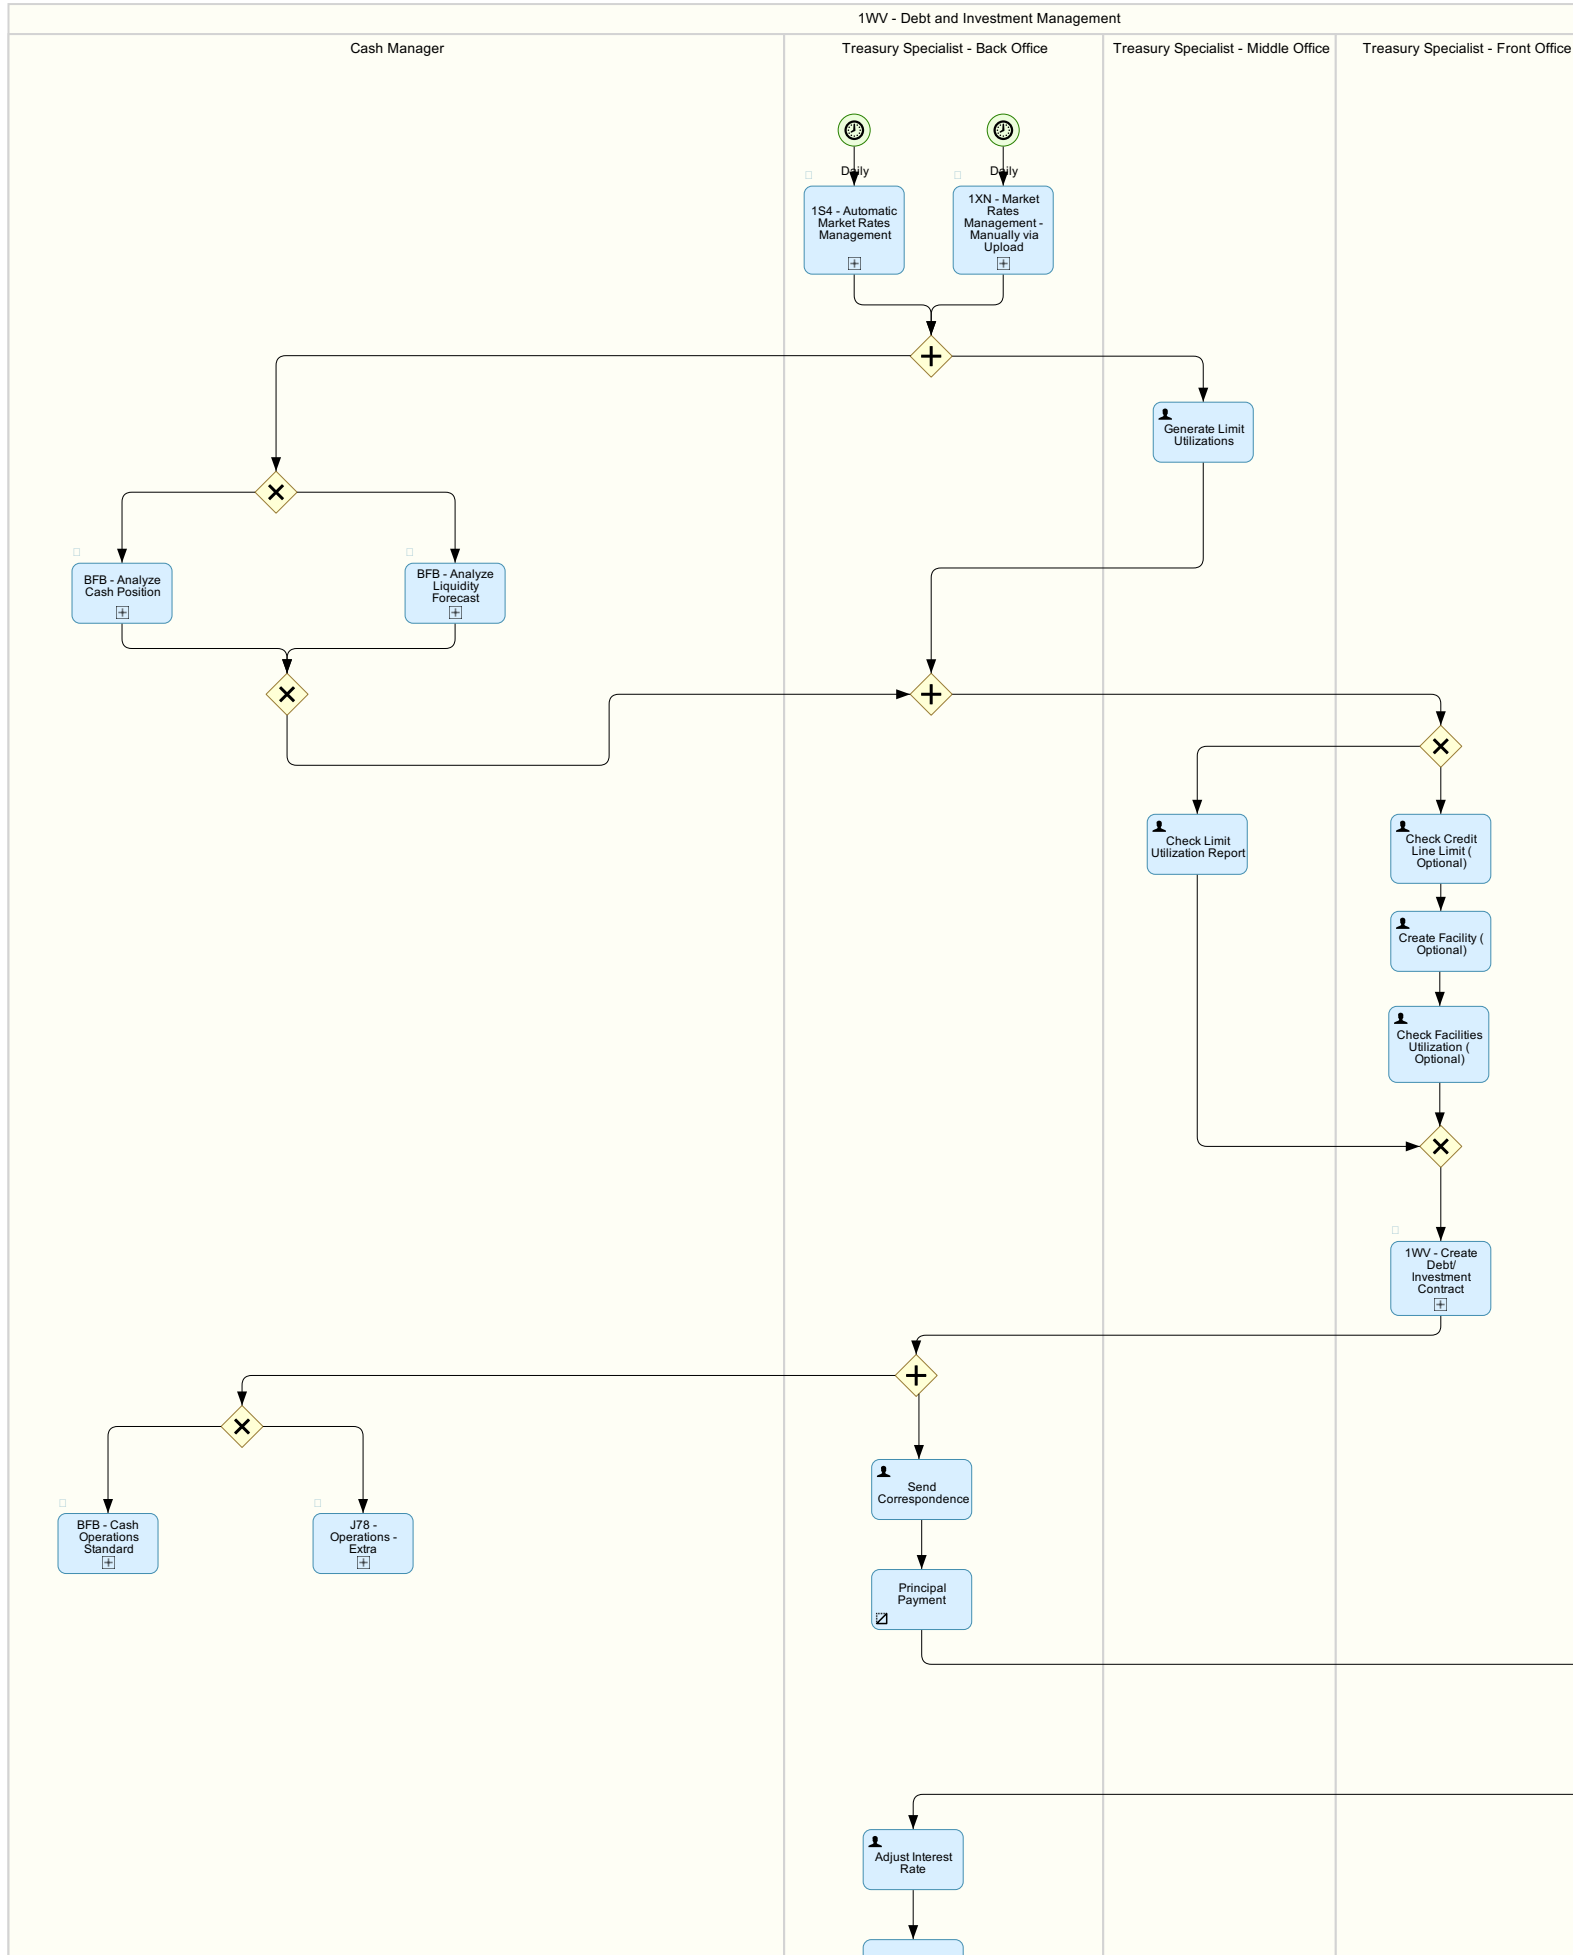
1WV - Debt and Investment Management

Cash Manager

Treasury Specialist - Back Office

Treasury Specialist - Middle Office

Treasury Specialist - Front Office

Daily

Daily

1S4 - Automatic Market Rates Management

1XN - Market Rates Management - Manually via Upload

Generate Limit Utilizations

BFB - Analyze Cash Position

BFB - Analyze Liquidity Forecast

Check Limit Utilization Report

Check Credit Line Limit ( Optional)

Create Facility ( Optional)

Check Facilities Utilization ( Optional)

1WV - Create Debt/ Investment Contract

BFB - Cash Operations Standard

J78 - Operations - Extra

Send Correspondence

Principal Payment

Adjust Interest Rate